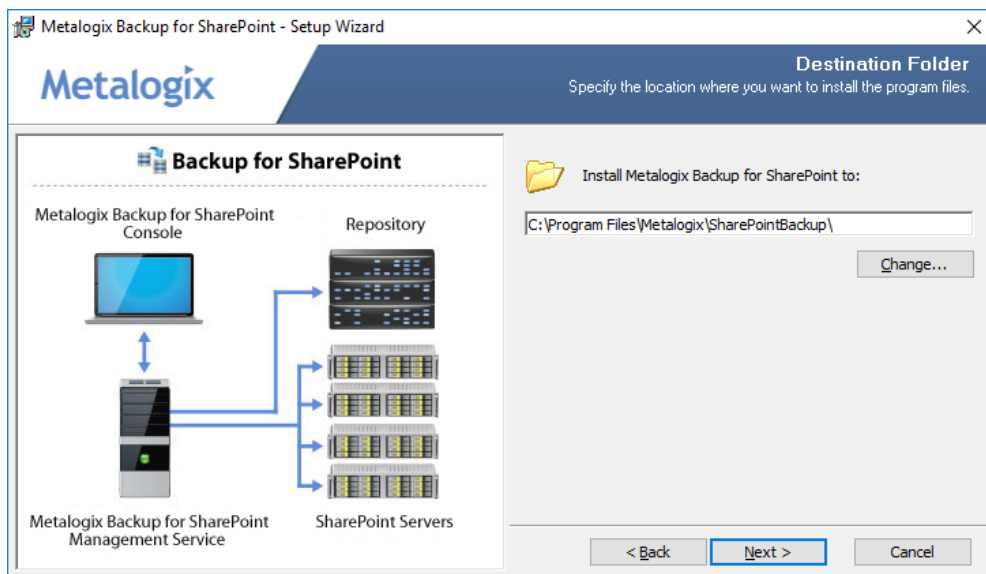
Metalogix Backup for SharePoint - Setup Wizard

Metalogix

Destination Folder
Specify the location where you want to install the program files.

Backup for SharePoint

Metalogix Backup for SharePoint Console

Repository

Metalogix Backup for SharePoint Management Service

SharePoint Servers

Install Metalogix Backup for SharePoint to:

C:\Program Files\Metalogix\SharePointBackup\

Change...

< Back

Next >

Cancel